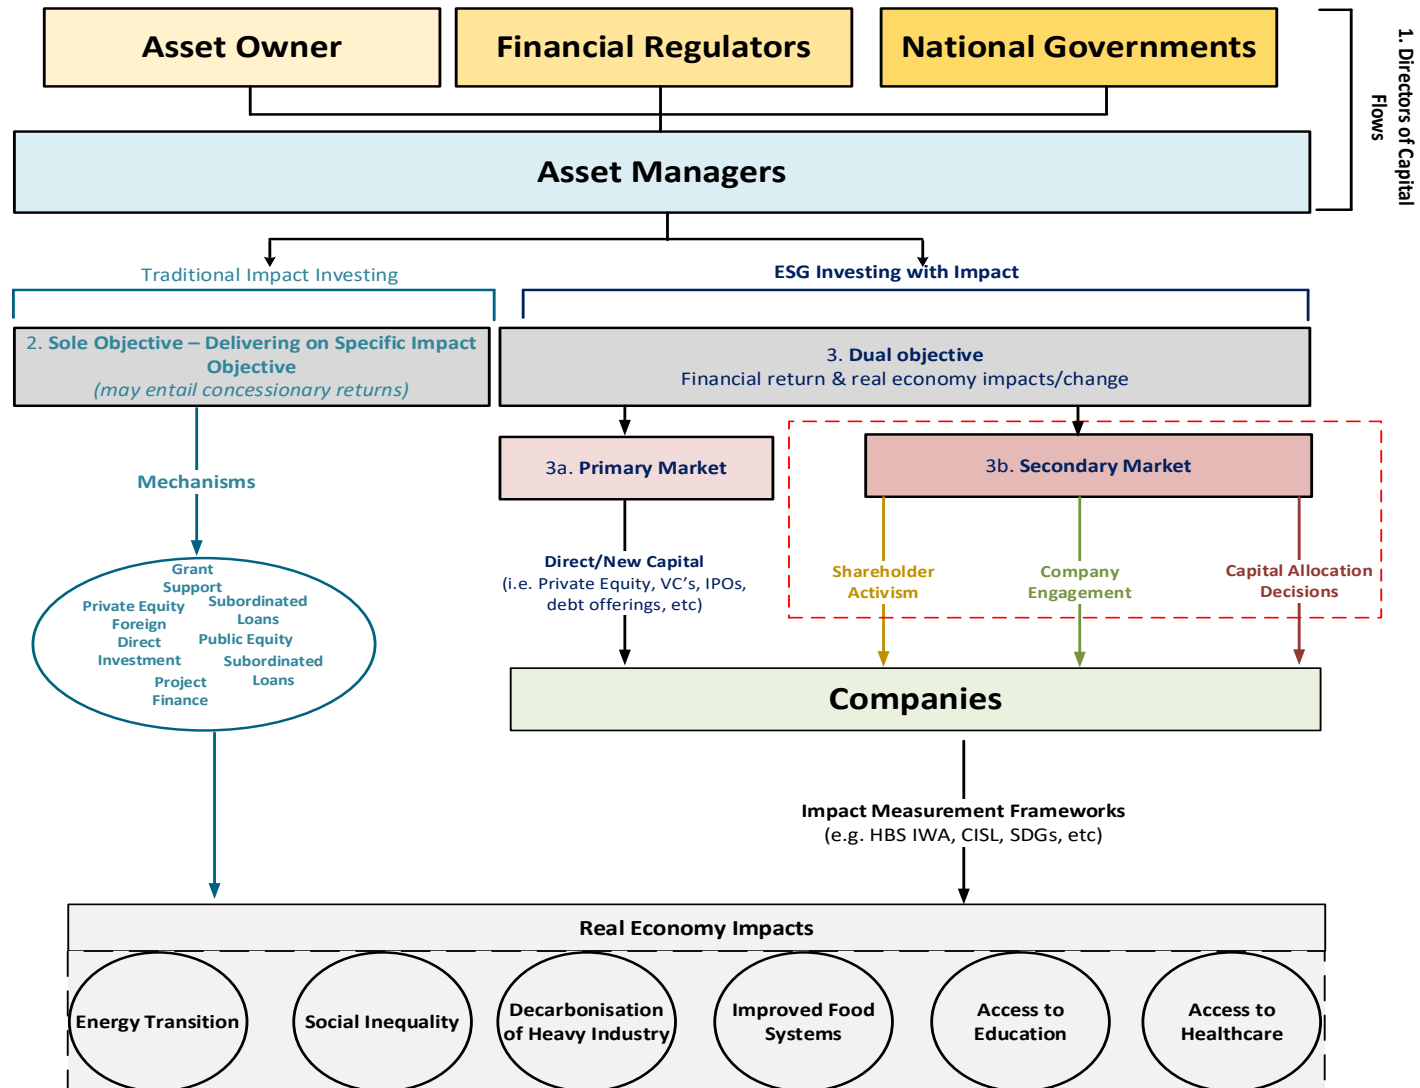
Asset Owner

Financial Regulators

National Governments

Asset Managers

1. Directors of Capital Flows

Traditional Impact Investing

ESG Investing with Impact

2. Sole Objective – Delivering on Specific Impact Objective
(may entail concessionary returns)

3. Dual objective
Financial return & real economy impacts/change

Mechanisms

3a. Primary Market

3b. Secondary Market

Grant Support
Private Equity
Subordinated Loans
Foreign Direct Investment
Public Equity
Subordinated Loans
Project Finance

Direct/New Capital
(i.e. Private Equity, VC's, IPOs, debt offerings, etc)

Shareholder Activism

Company Engagement

Capital Allocation Decisions

Companies

Impact Measurement Frameworks
(e.g. HBS IWA, CISL, SDGs, etc)

Real Economy Impacts

Energy Transition

Social Inequality

Decarbonisation of Heavy Industry

Improved Food Systems

Access to Education

Access to Healthcare